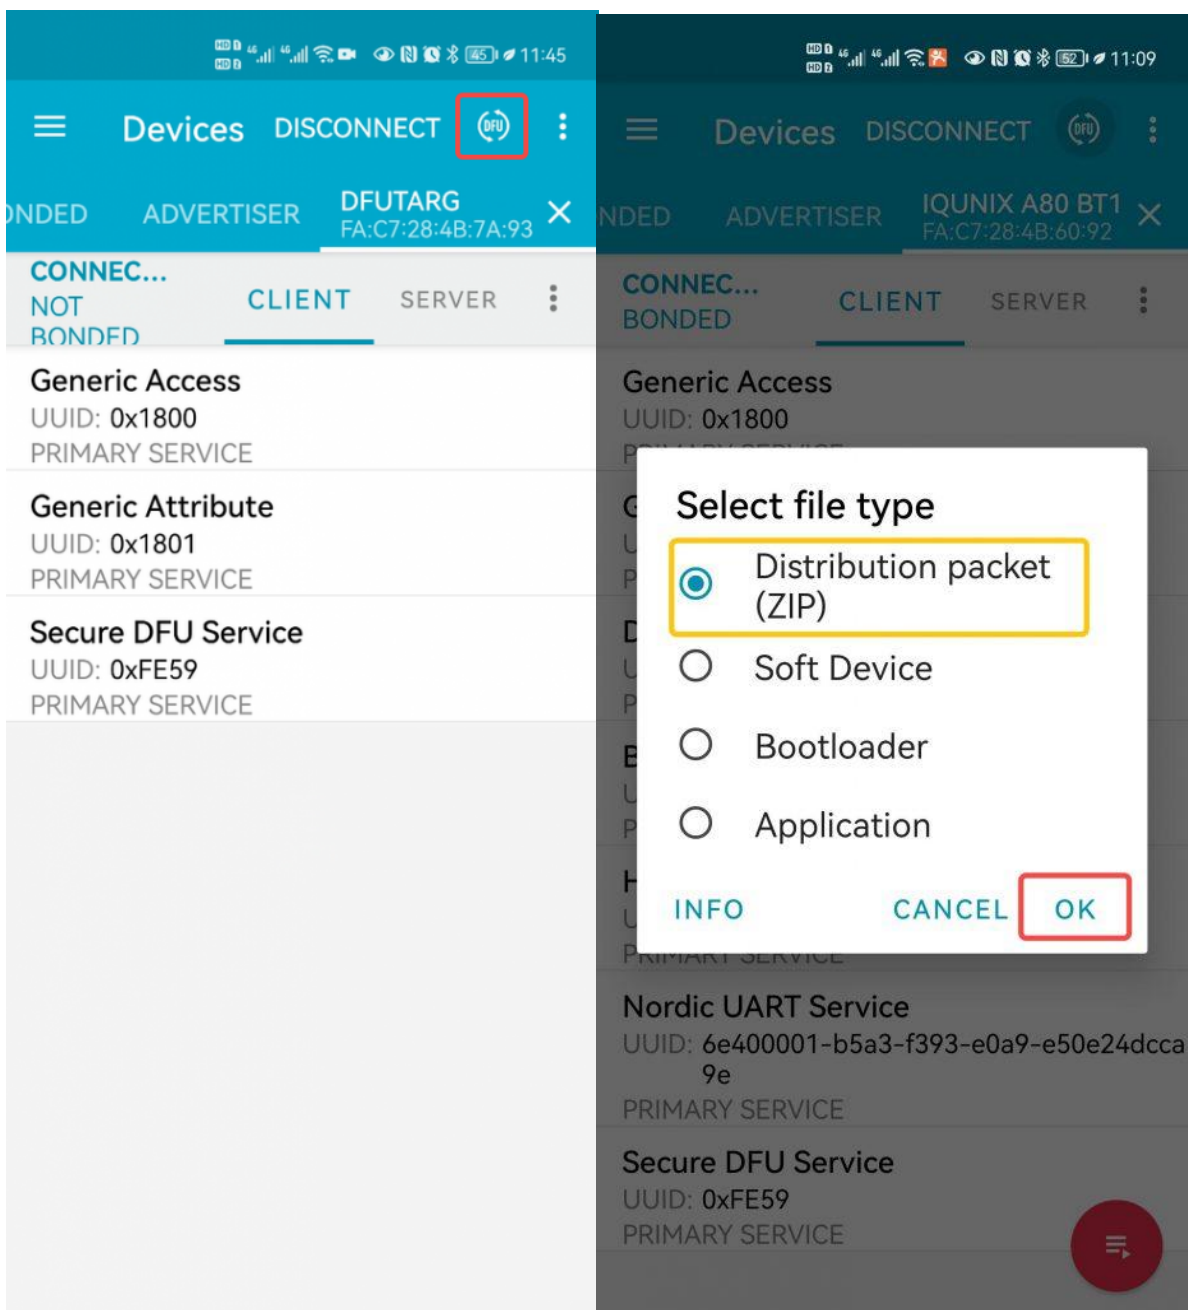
45 11:45

Devices DISCONNECT DFU

NDED ADVERTISER DFUTARG FA:C7:28:4B:7A:93

CONNEC... NOT BONDED CLIENT SERVER

Generic Access
UUID: 0x1800
PRIMARY SERVICE

Generic Attribute
UUID: 0x1801
PRIMARY SERVICE

Secure DFU Service
UUID: 0xFE59
PRIMARY SERVICE

52 11:09

Devices DISCONNECT DFU

NDED ADVERTISER IQUNIX A80 BT1 FA:C7:28:4B:60:92

CONNEC... BONDED CLIENT SERVER

Generic Access
UUID: 0x1800

Select file type

Distribution packet (ZIP)

Soft Device

Bootloader

Application

INFO CANCEL OK

Nordic UART Service
UUID: 6e400001-b5a3-f393-e0a9-e50e24dcca9e
PRIMARY SERVICE

Secure DFU Service
UUID: 0xFE59
PRIMARY SERVICE